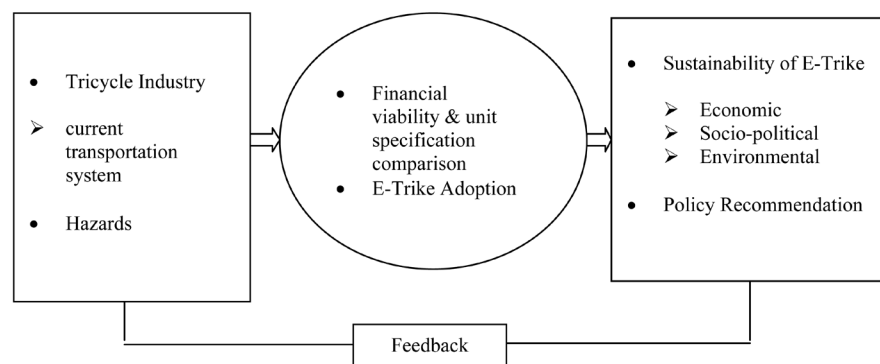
• Tricycle Industry
➢ current transportation system
• Hazards

• Financial viability & unit specification comparison
• E-Trike Adoption

• Sustainability of E-Trike
➢ Economic
➢ Socio-political
➢ Environmental
• Policy Recommendation

Feedback